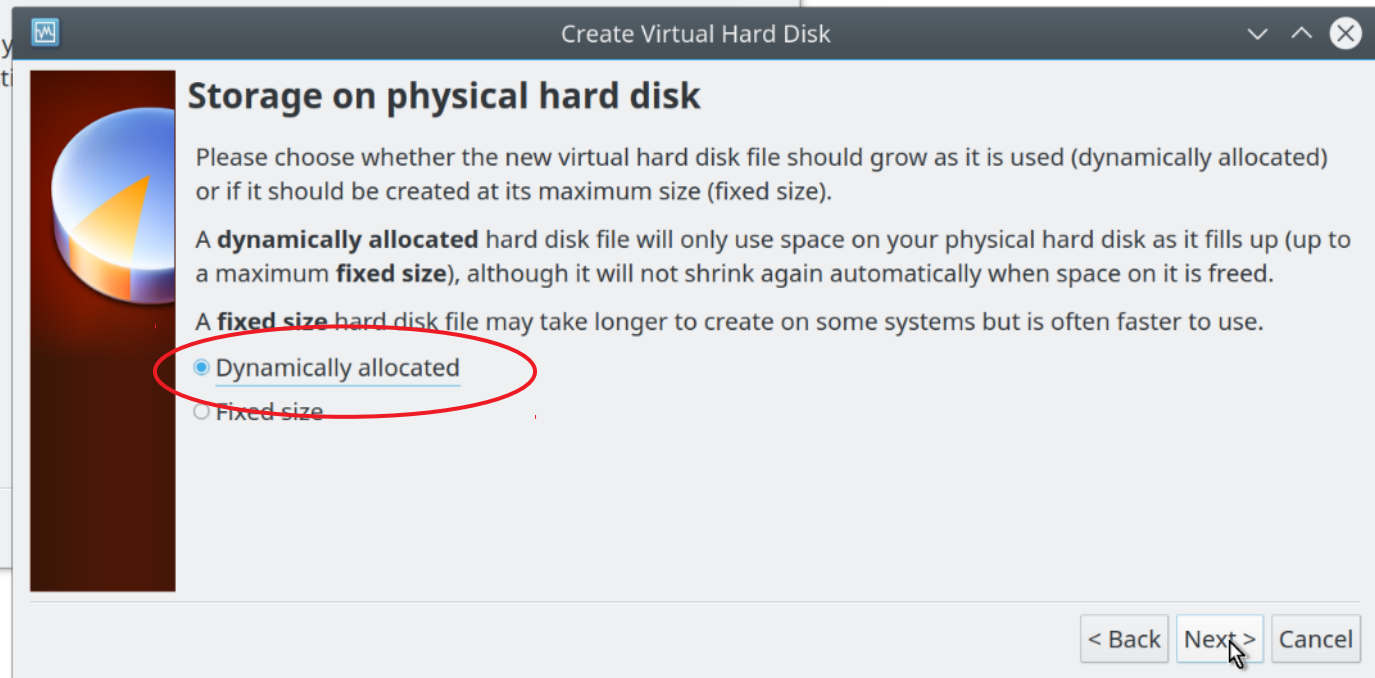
Create Virtual Hard Disk

Storage on physical hard disk

Please choose whether the new virtual hard disk file should grow as it is used (dynamically allocated) or if it should be created at its maximum size (fixed size).

A **dynamically allocated** hard disk file will only use space on your physical hard disk as it fills up (up to a maximum **fixed size**), although it will not shrink again automatically when space on it is freed.

A **fixed size** hard disk file may take longer to create on some systems but is often faster to use.

Dynamically allocated
Fixed size

< Back
Next >
Cancel